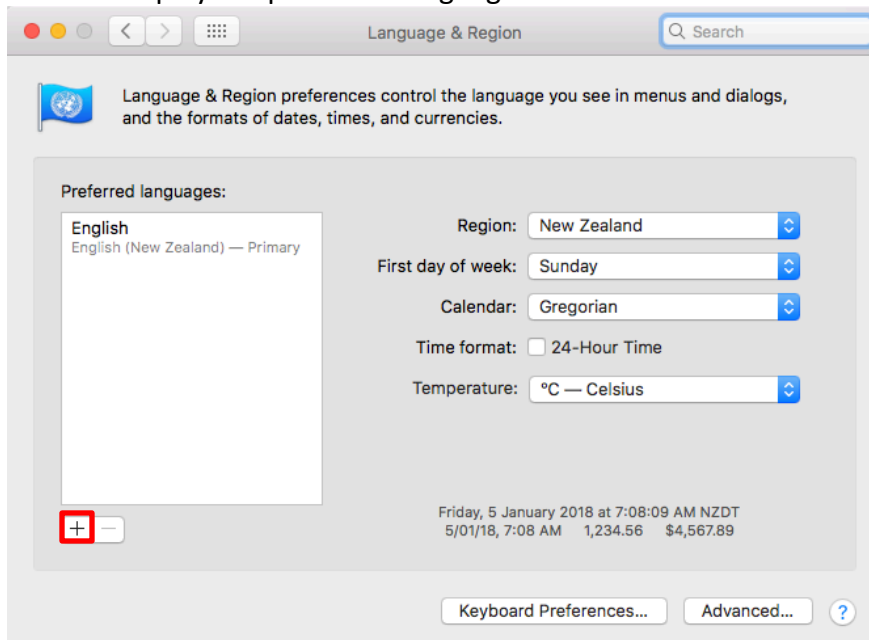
Language & Region

Search

Language & Region preferences control the language you see in menus and dialogs, and the formats of dates, times, and currencies.

Preferred languages:

English
English (New Zealand) — Primary

Region: New Zealand

First day of week: Sunday

Calendar: Gregorian

Time format: 24-Hour Time

Temperature: °C — Celsius

+ −

Friday, 5 January 2018 at 7:08:09 AM NZDT
5/01/18, 7:08 AM 1,234.56 $4,567.89

Keyboard Preferences... Advanced... ?